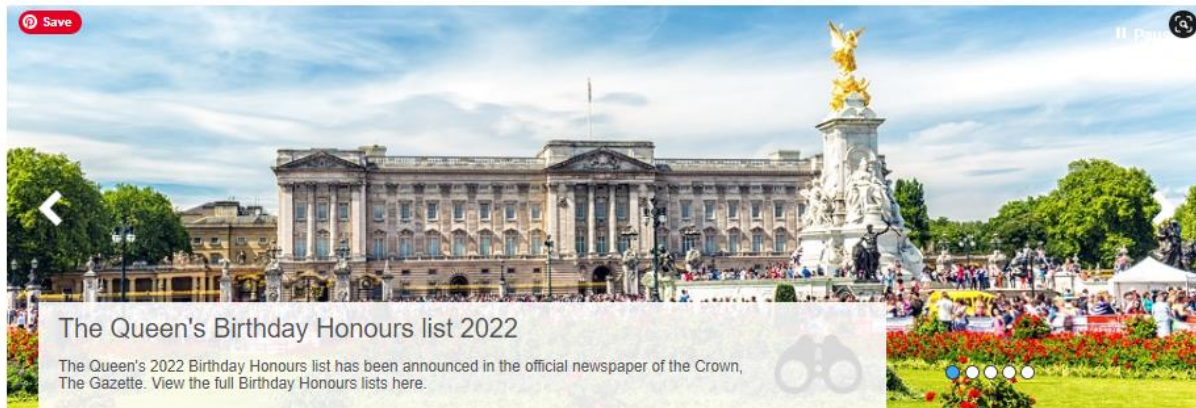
Save

Pau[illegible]

The Queen's Birthday Honours list 2022

The Queen's 2022 Birthday Honours list has been announced in the official newspaper of the Crown, The Gazette. View the full Birthday Honours lists here.